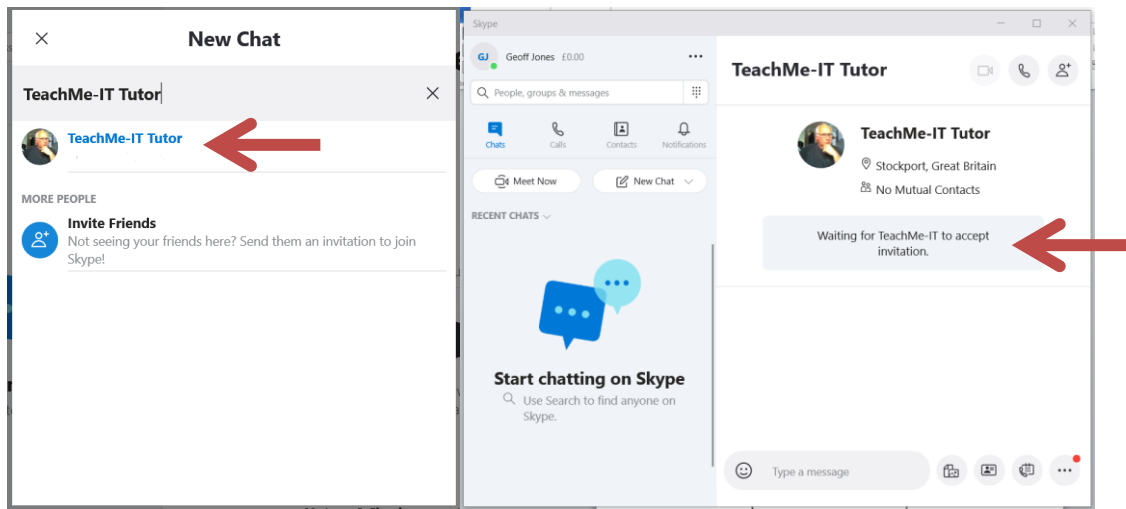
New Chat

TeachMe-IT Tutor

TeachMe-IT Tutor

MORE PEOPLE

Invite Friends
Not seeing your friends here? Send them an invitation to join Skype!

Skype

GJ Geoff Jones £0.00

People, groups & messages

Chats Calls Contacts Notifications

Meet Now

New Chat

RECENT CHATS

Start chatting on Skype

Use Search to find anyone on Skype.

TeachMe-IT Tutor

TeachMe-IT Tutor

Stockport, Great Britain

No Mutual Contacts

Waiting for TeachMe-IT to accept invitation.

Type a message